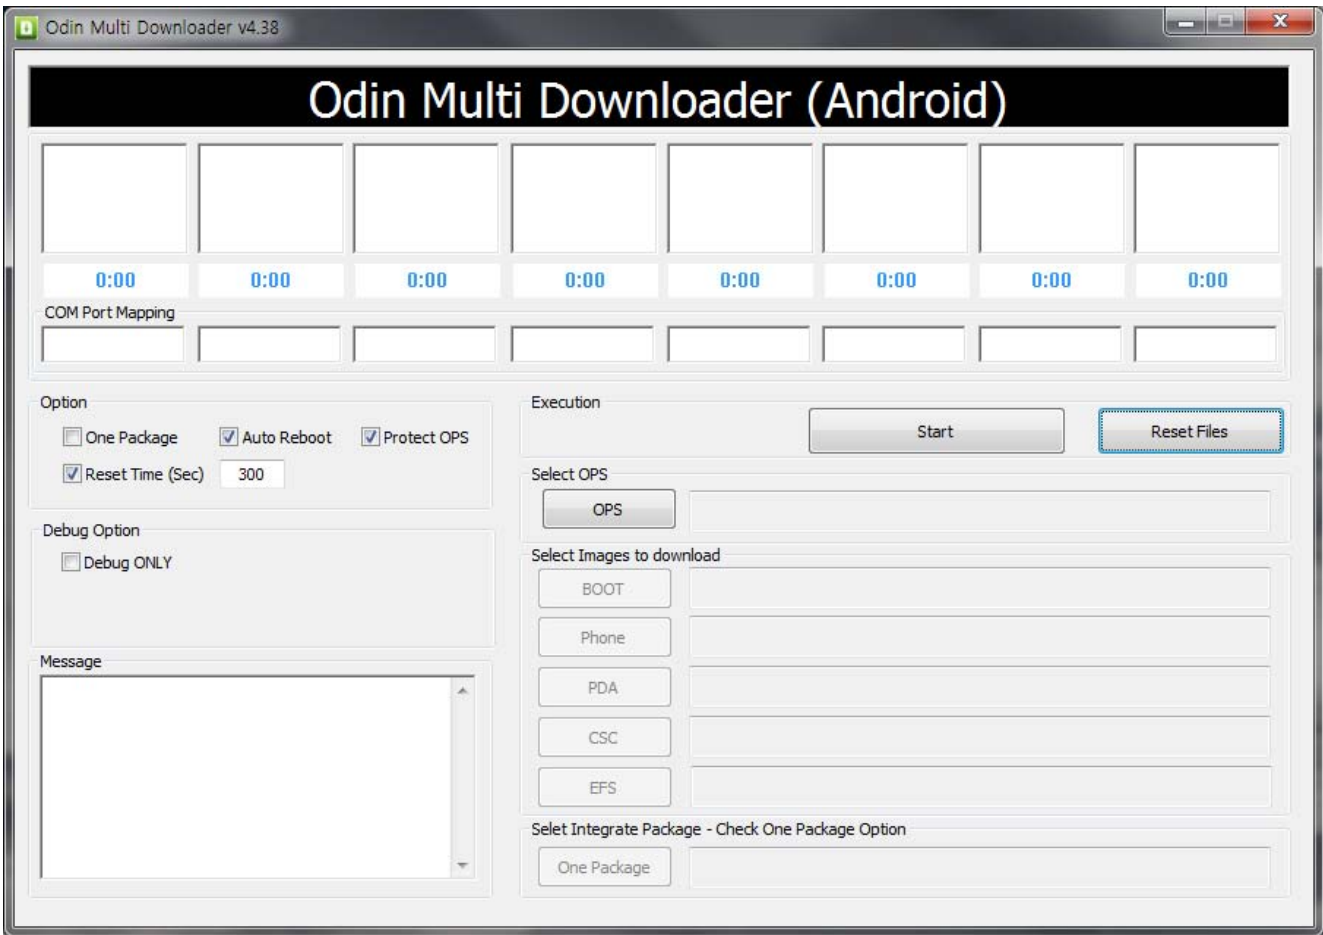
Odin Multi Downloader v4.38

Odin Multi Downloader (Android)

0:00 0:00 0:00 0:00 0:00 0:00 0:00 0:00

COM Port Mapping

Option

One Package

Auto Reboot

Protect OPS

Reset Time (Sec) 300

Debug Option

Debug ONLY

Message

Execution

Start

Reset Files

Select OPS

OPS

Select Images to download

BOOT

Phone

PDA

CSC

EFS

Selet Integrate Package - Check One Package Option

One Package